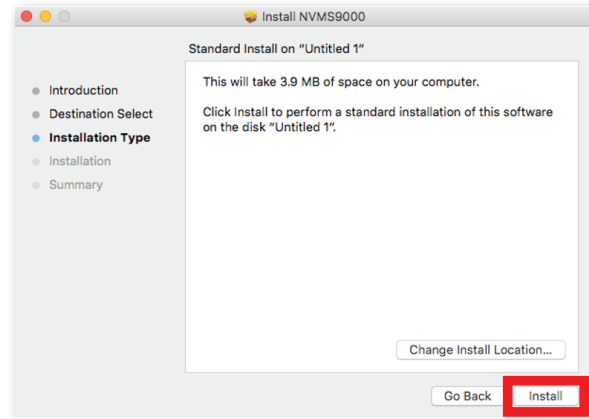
Install NVMS9000

Standard Install on "Untitled 1"

Introduction
Destination Select
Installation Type
Installation
Summary

This will take 3.9 MB of space on your computer.

Click Install to perform a standard installation of this software on the disk "Untitled 1".

Change Install Location...

Go Back
Install